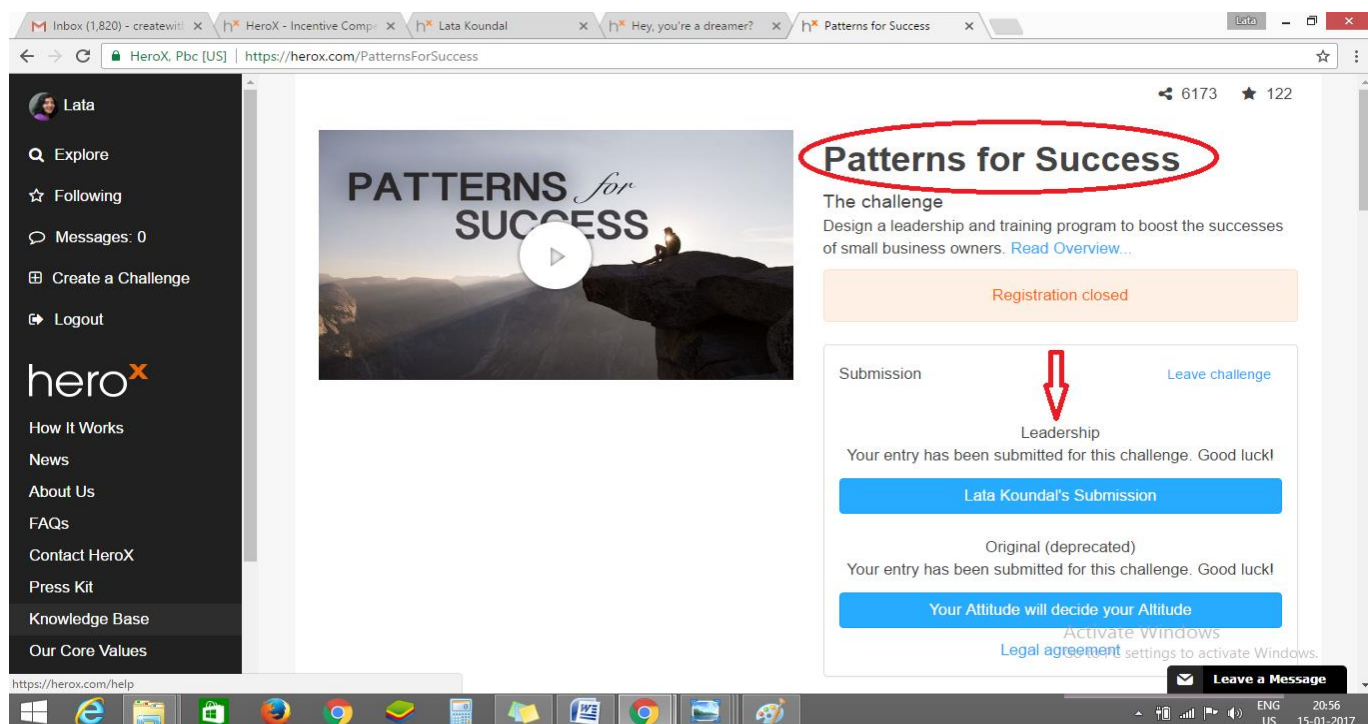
Inbox (1,820) - createwit ×
HeroX - Incentive Compe ×
Lata Koundal ×
Hey, you're a dreamer? ×
Patterns for Success ×
Lata

HeroX, Pbc [US] | https://herox.com/PatternsForSuccess

Lata
Explore
Following
Messages: 0
Create a Challenge
Logout

herox

How It Works
News
About Us
FAQs
Contact HeroX
Press Kit
Knowledge Base
Our Core Values

6173 122

PATTERNS for SUCCESS

Patterns for Success

The challenge
Design a leadership and training program to boost the successes of small business owners. Read Overview...

Registration closed

Submission
Leave challenge

Leadership
Your entry has been submitted for this challenge. Good luck!

Lata Koundal's Submission

Original (deprecated)
Your entry has been submitted for this challenge. Good luck!

Your Attitude will decide your Altitude

Activate Windows
Go to settings to activate Windows.

Legal agreement

Leave a Message

https://herox.com/help

ENG US 20:56 15-01-2017